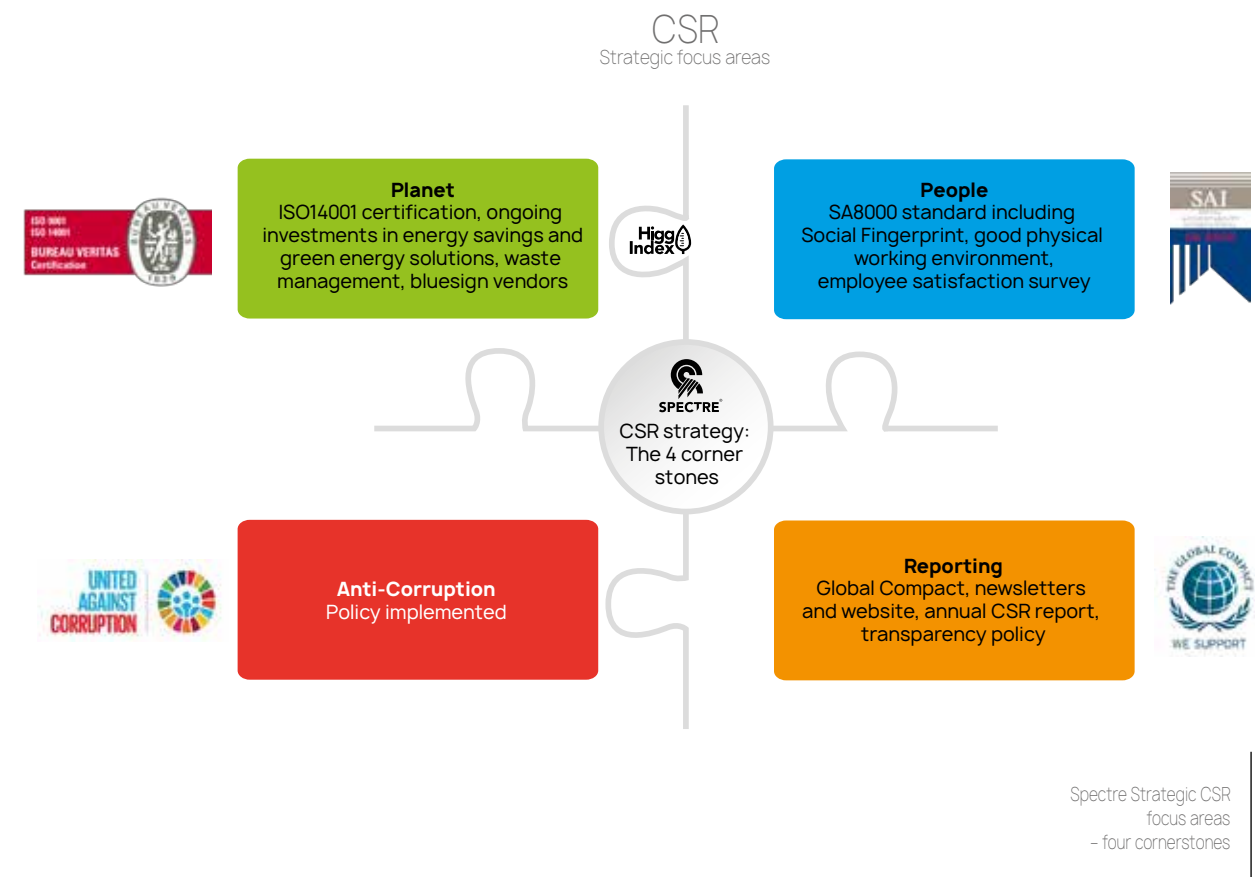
CSR
Strategic focus areas

ISO 9001
ISO 14001
BUREAU VERITAS
Certification
1828

Planet
ISO14001 certification, ongoing investments in energy savings and green energy solutions, waste management, bluesign vendors

Higg Index

People
SA8000 standard including Social Fingerprint, good physical working environment, employee satisfaction survey

SAI

SPECTRE
CSR strategy: The 4 corner stones

UNITED AGAINST CORRUPTION

Anti-Corruption
Policy implemented

Reporting
Global Compact, newsletters and website, annual CSR report, transparency policy

THE GLOBAL COMPACT
WE SUPPORT

Spectre Strategic CSR focus areas – four cornerstones